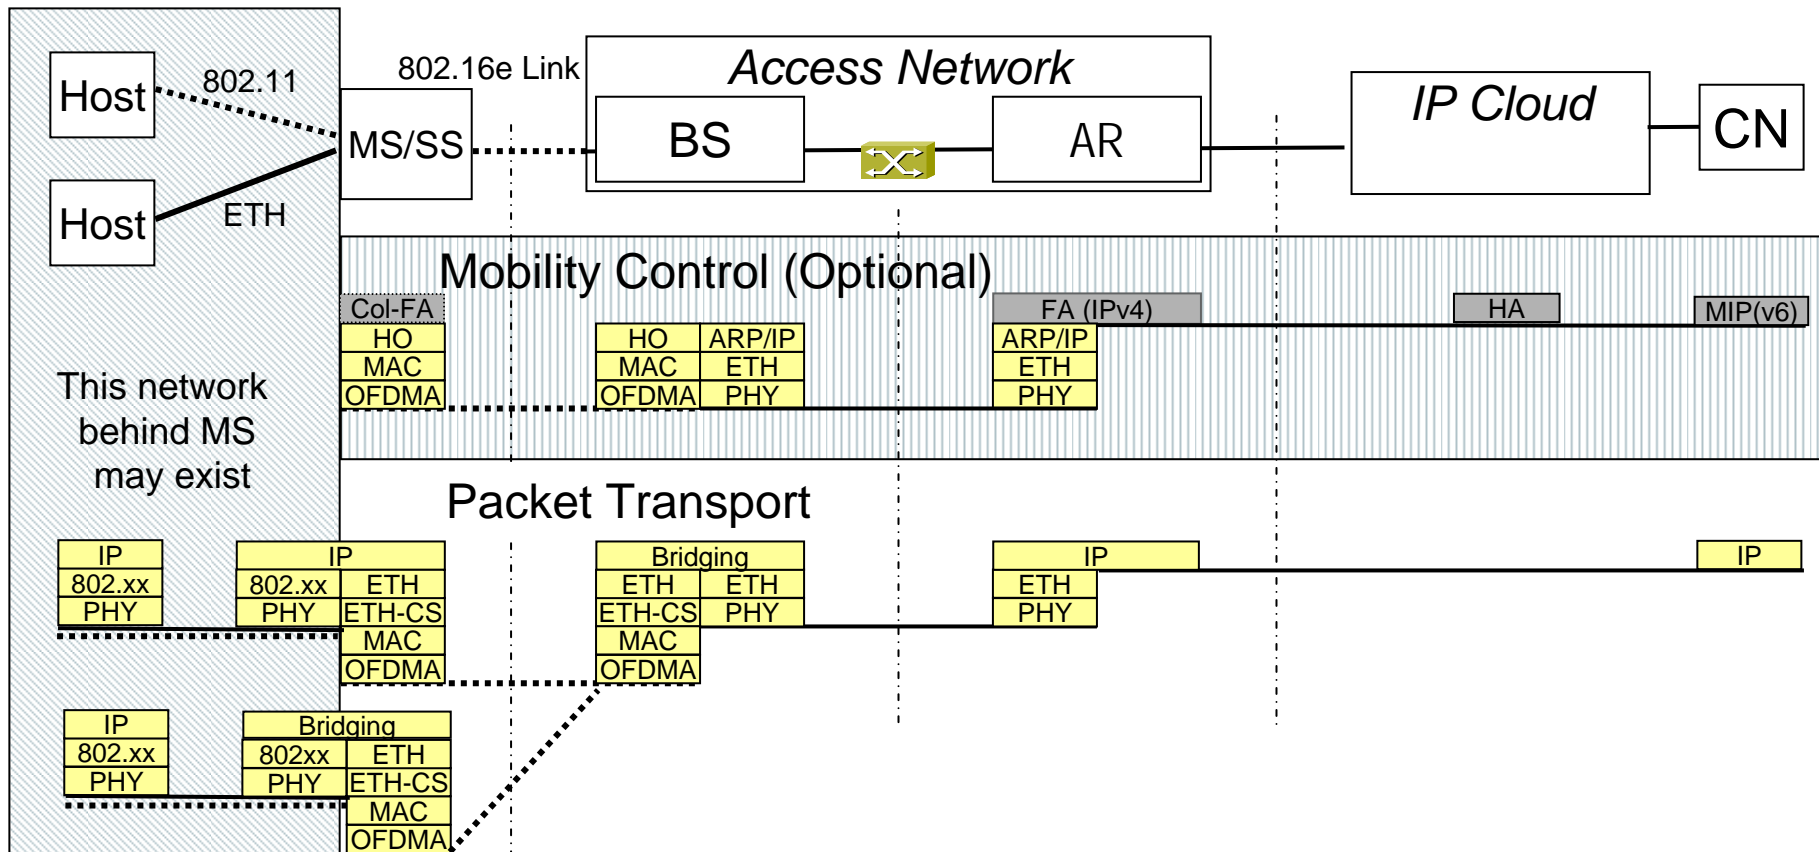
Host

802.11

Host

ETH

802.16e Link

MS/SS

Access Network

BS

AR

IP Cloud

CN

Mobility Control (Optional)

Col-FA

| HO |
|---|
| MAC |
| OFDMA |

| HO | ARP/IP |
|---|---|
| MAC | ETH |
| OFDMA | PHY |

FA (IPv4)

| ARP/IP |
|---|
| ETH |
| PHY |

HA

MIP(v6)

This network behind MS may exist

Packet Transport

| IP |
|---|
| 802.xx |
| PHY |

| IP | |
|---|---|
| 802.xx | ETH |
| PHY | ETH-CS |
| | MAC |
| | OFDMA |

| Bridging | |
|---|---|
| ETH | ETH |
| ETH-CS | PHY |
| MAC | |
| OFDMA | |

| IP |
|---|
| ETH |
| PHY |

IP

| IP |
|---|
| 802.xx |
| PHY |

| Bridging | |
|---|---|
| 802xx | ETH |
| PHY | ETH-CS |
| | MAC |
| | OFDMA |